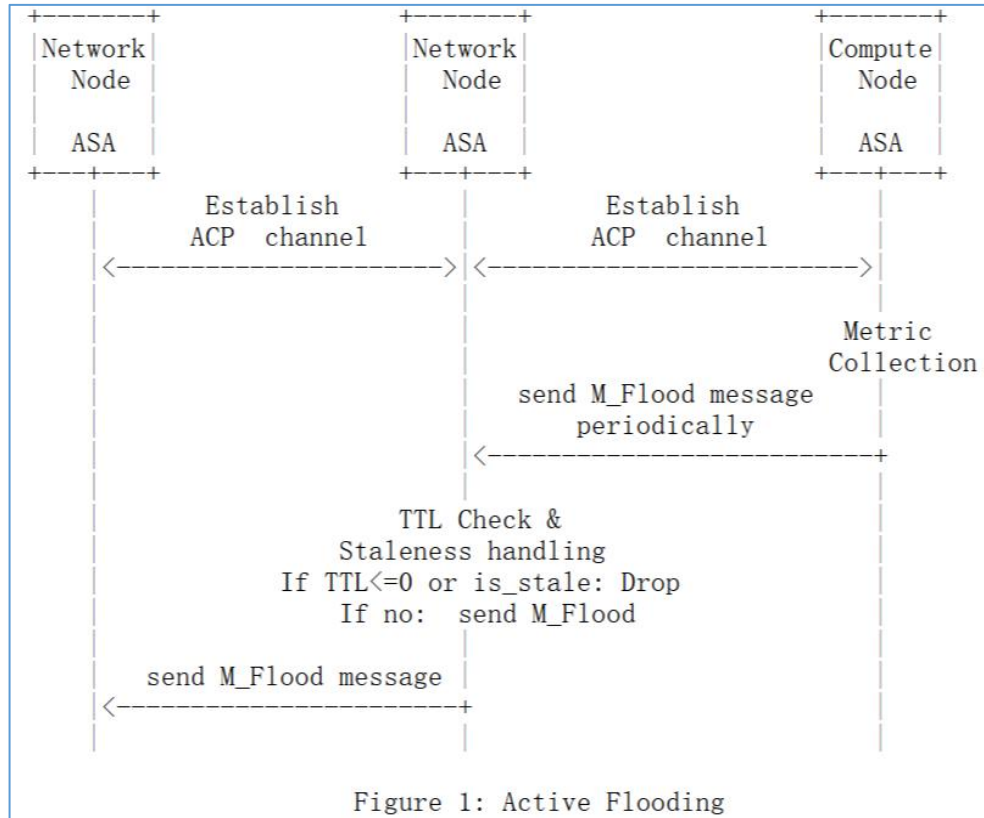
Network Node ASA

Network Node ASA

Compute Node ASA

Establish ACP channel

Establish ACP channel

Metric Collection

send M_Flood message periodically

TTL Check & Staleness handling If TTL<=0 or is_stale: Drop If no: send M_Flood

send M_Flood message

Figure 1: Active Flooding